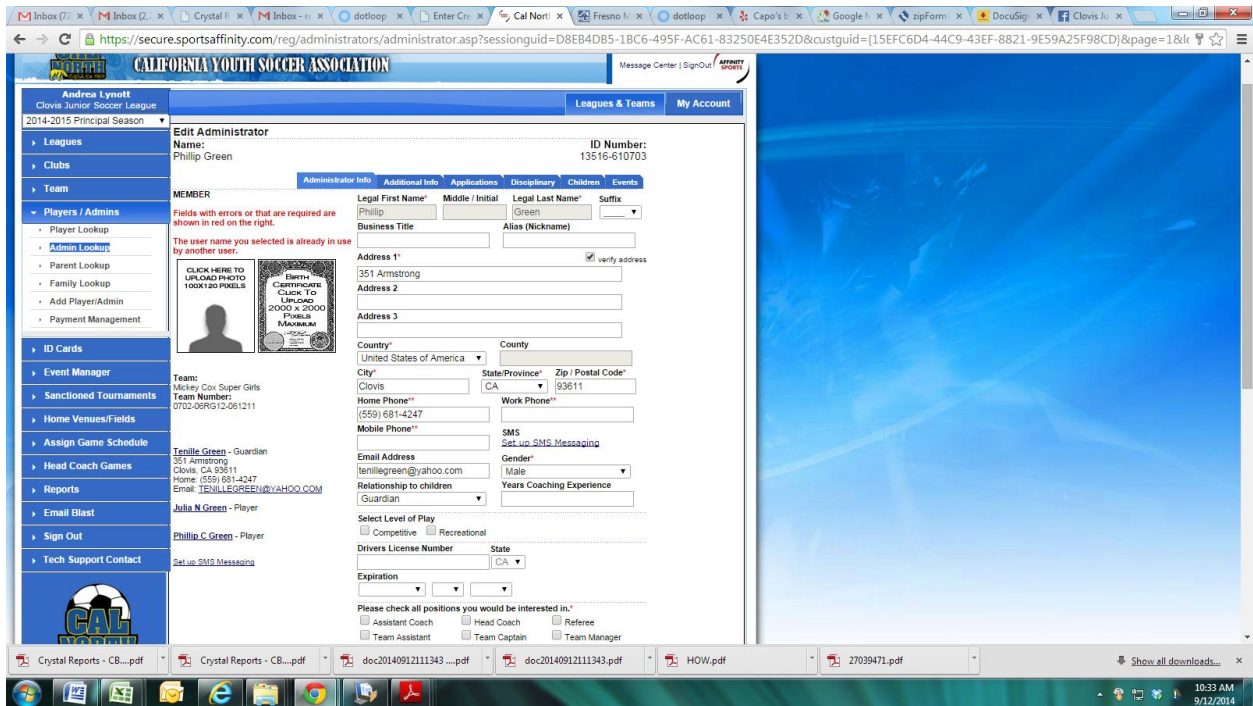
Inbox (72 × Inbox (2. × Crystal R × Inbox - re × dotloop × Enter Cre × Cal North × Fresno N × dotloop × Capo's b × Google N × zipForm × DocuSign × Clovis Ju ×

https://secure.sportsaffinity.com/reg/administrators/administrator.asp?sessionguid=D8EB4DB5-1BC6-495F-AC61-83250E4E352D&custguid={15EFC6D4-44C9-43EF-8821-9E59A25F98CD}&page=1&

CALIFORNIA YOUTH SOCCER ASSOCIATION

Message Center | SignOut

Andrea Lynott
Clovis Junior Soccer League
2014-2015 Principal Season

Leagues & Teams | My Account

Leagues
Clubs
Team
Players / Admins
Player Lookup
Admin Lookup
Parent Lookup
Family Lookup
Add Player/Admin
Payment Management
ID Cards
Event Manager
Sanctioned Tournaments
Home Venues/Fields
Assign Game Schedule
Head Coach Games
Reports
Email Blast
Sign Out
Tech Support Contact

Edit Administrator
Name:
Phillip Green

ID Number:
13516-610703

Administrator Info | Additional Info | Applications | Disciplinary | Children | Events

MEMBER

Fields with errors or that are required are shown in red on the right.

The user name you selected is already in use by another user.

CLICK HERE TO UPLOAD PHOTO 100X120 PIXELS

BIRTH CERTIFICATE CLICK TO UPLOAD 2000 x 2000 PIXELS MAXIMUM

Legal First Name* | Middle / Initial | Legal Last Name* | Suffix
Phillip | | Green
Business Title | Alias (Nickname)
Address 1* | verify address
351 Armstrong
Address 2
Address 3
Country* | County
United States of America
City* | State/Province* | Zip / Postal Code*
Clovis | CA | 93611
Home Phone** | Work Phone**
(559) 681-4247
Mobile Phone** | SMS
Set up SMS Messaging
Email Address | Gender*
tenillegreen@yahoo.com | Male
Relationship to children | Years Coaching Experience
Guardian

Team:
Mickey Cox Super Girls
Team Number:
0702-06RG12-061211

Tenille Green - Guardian
351 Armstrong
Clovis, CA 93611
Home: (559) 681-4247
Email: TENILLEGREEN@YAHOO.COM

Julia N Green - Player

Phillip C Green - Player

Set up SMS Messaging

Select Level of Play
Competitive Recreational
Drivers License Number | State
CA
Expiration

Please check all positions you would be interested in.*
Assistant Coach | Head Coach | Referee
Team Assistant | Team Captain | Team Manager

Crystal Reports - CB....pdf | Crystal Reports - CB....pdf | doc20140912111343 ....pdf | doc20140912111343.pdf | HOW.pdf | 27039471.pdf | Show all downloads...

10:33 AM
9/12/2014